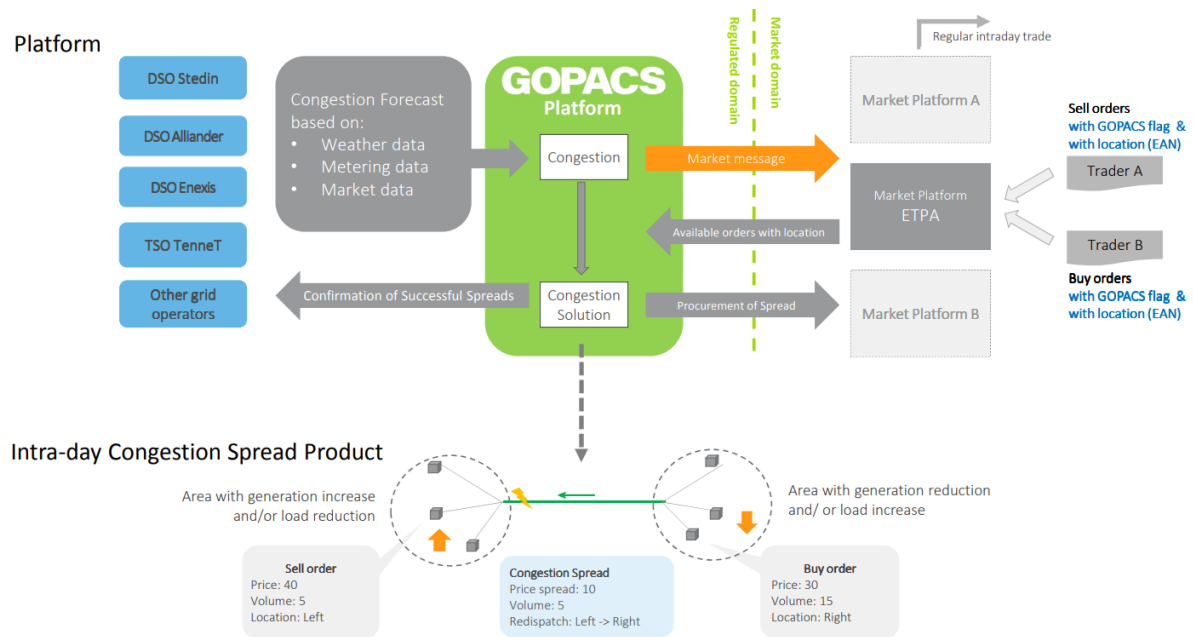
Platform

DSO Stedin

DSO Alliander

DSO Enexis

TSO TenneT

Other grid operators

Congestion Forecast based on:
• Weather data
• Metering data
• Market data

GOPACS Platform

Congestion

Congestion Solution

Confirmation of Successful Spreads

Regulated domain

Market domain

Market message

Available orders with location

Procurement of Spread

Regular intraday trade

Market Platform A

Market Platform ETPA

Market Platform B

Sell orders with GOPACS flag & with location (EAN)

Trader A

Trader B

Buy orders with GOPACS flag & with location (EAN)

Intra-day Congestion Spread Product

Area with generation increase and/or load reduction

Area with generation reduction and/ or load increase

Sell order
Price: 40
Volume: 5
Location: Left

Congestion Spread
Price spread: 10
Volume: 5
Redispatch: Left -> Right

Buy order
Price: 30
Volume: 15
Location: Right